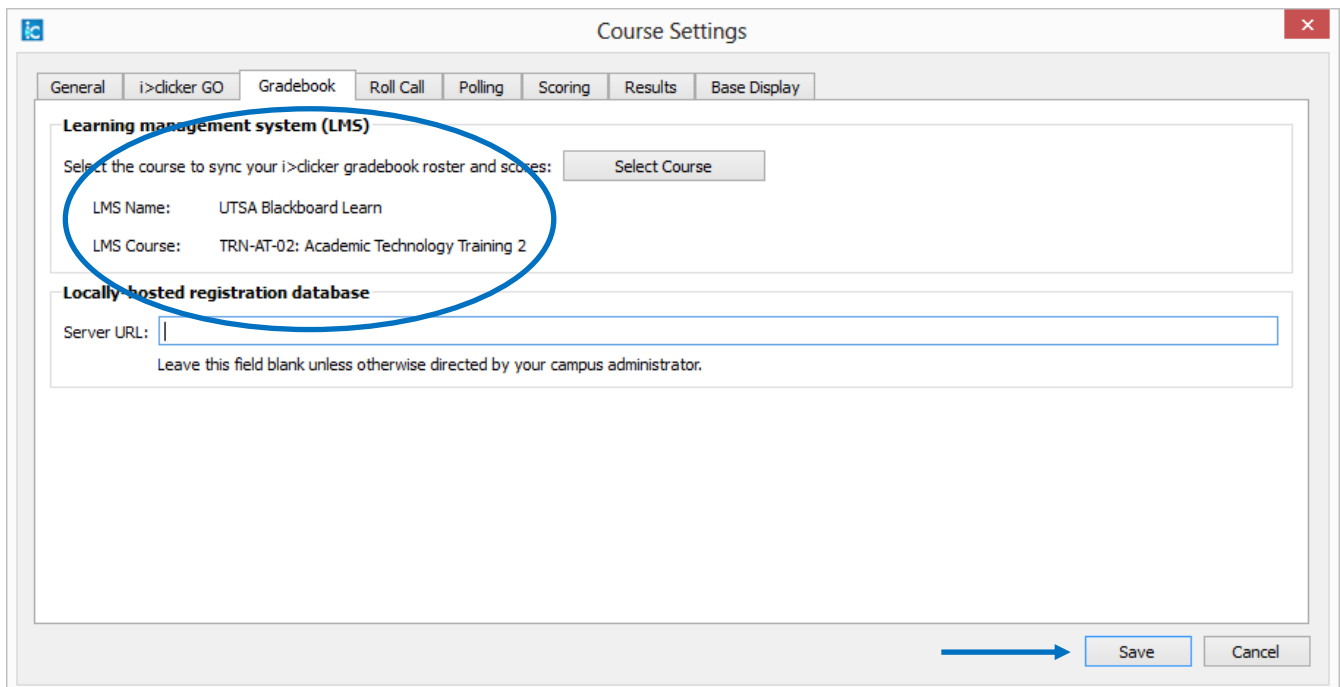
Course Settings

General | i>clicker GO | Gradebook | Roll Call | Polling | Scoring | Results | Base Display

Learning management system (LMS)

Select the course to sync your i>clicker gradebook roster and scores: Select Course

LMS Name: UTSA Blackboard Learn

LMS Course: TRN-AT-02: Academic Technology Training 2

Locally-hosted registration database

Server URL:

Leave this field blank unless otherwise directed by your campus administrator.

Save Cancel